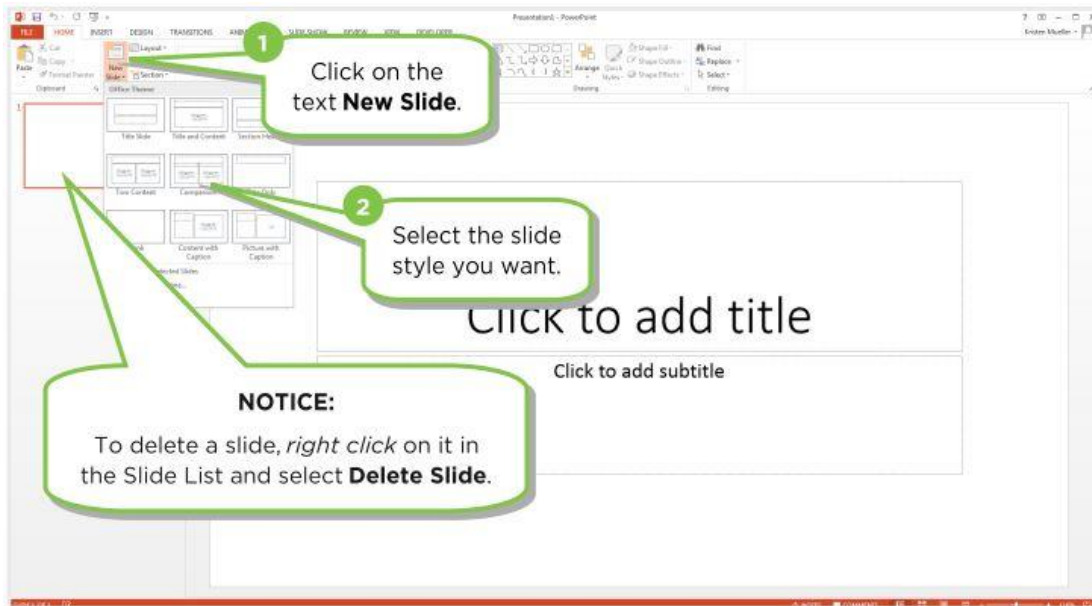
Presentation1 - PowerPoint

FILE HOME INSERT DESIGN TRANSITIONS ANIMATIONS SLIDE SHOW REVIEW VIEW

Kristen Mueller

Cut
Copy
Paste
Format Painter
Clipboard

New Slide
Layout
Section

Office Theme

Title Slide
Title and Content
Section Header
Two Content
Comparison
Title Only
Blank
Content with Caption
Picture with Caption

Selected Slides

Arrange
Quick Styles
Shape Fill
Shape Outline
Shape Effects
Drawing

Find
Replace
Select
Editing

1

Click on the text **New Slide**.

2

Select the slide style you want.

Click to add title

Click to add subtitle

NOTICE:

To delete a slide, *right click* on it in the Slide List and select **Delete Slide**.

NOTES COMMENTS